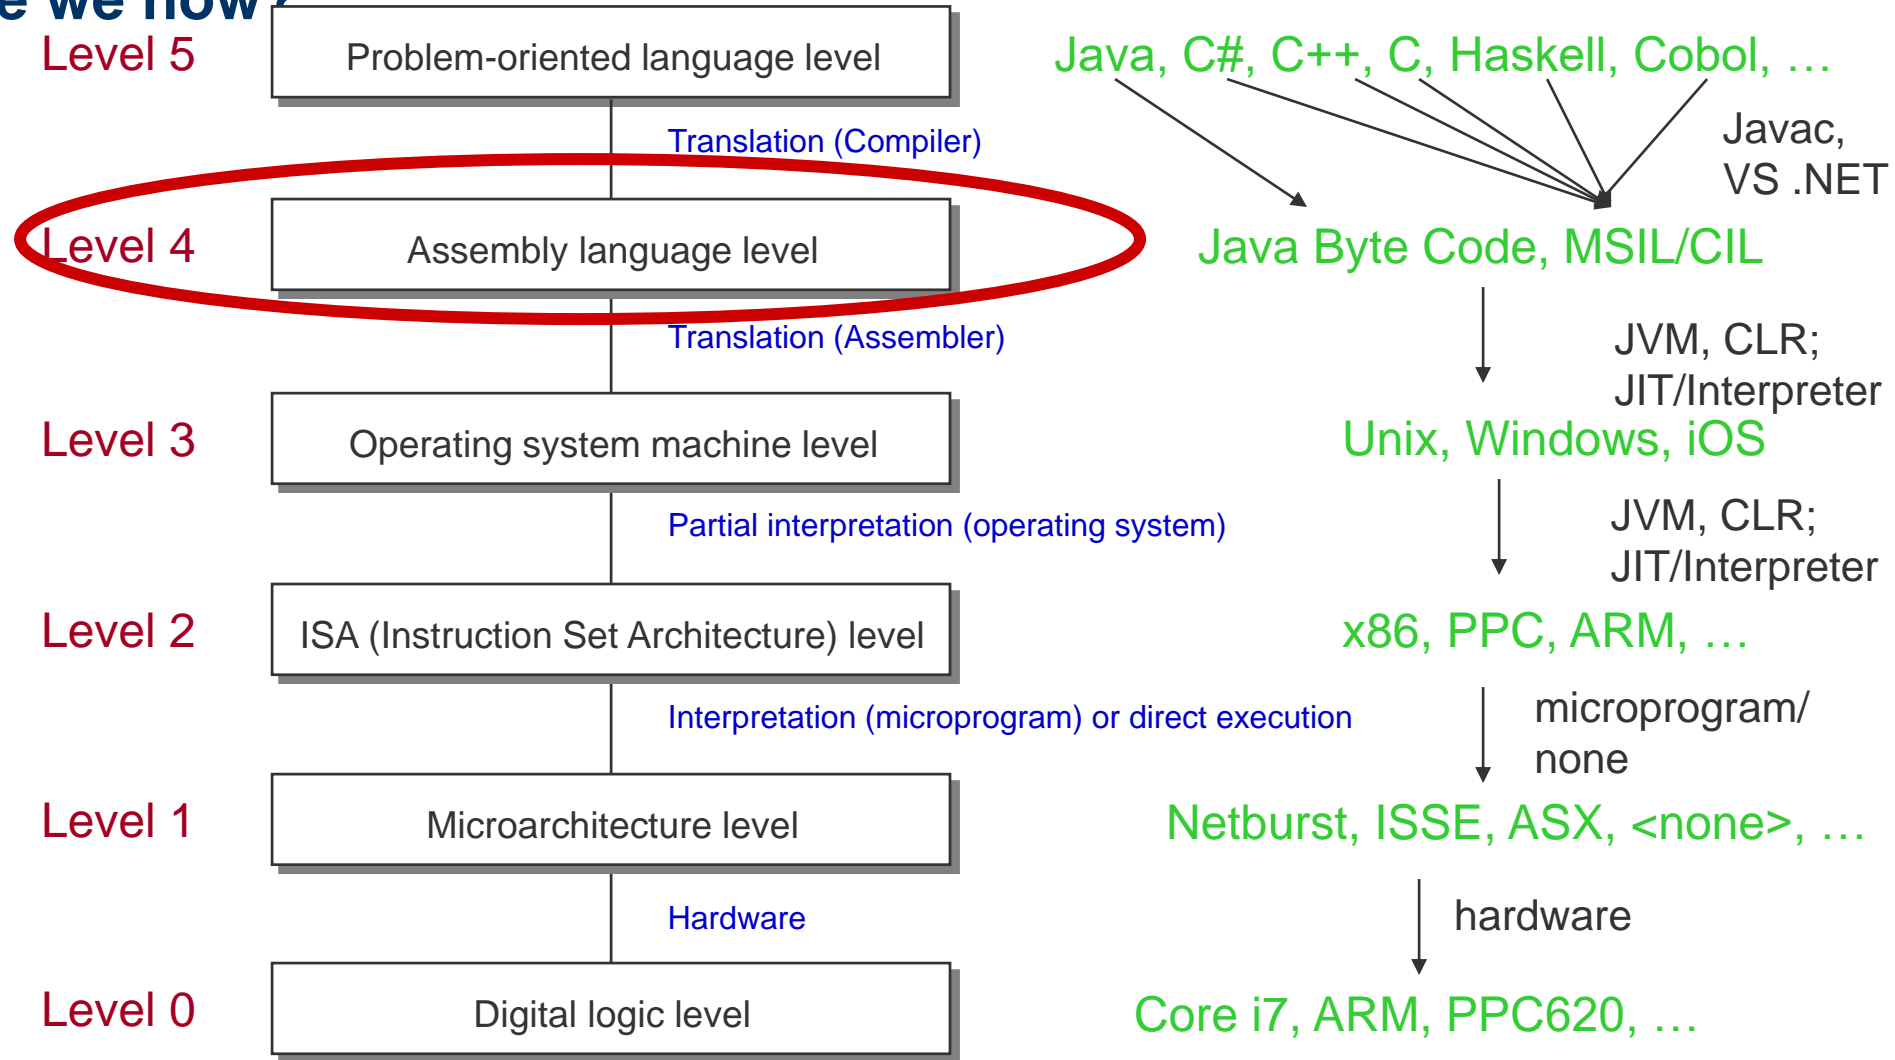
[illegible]

Level 5

Problem-oriented language level

Java, C#, C++, C, Haskell, Cobol, …

Translation (Compiler)

Javac, VS .NET

Level 4

Assembly language level

Java Byte Code, MSIL/CIL

Translation (Assembler)

JVM, CLR; JIT/Interpreter

Level 3

Operating system machine level

Unix, Windows, iOS

Partial interpretation (operating system)

JVM, CLR; JIT/Interpreter

Level 2

ISA (Instruction Set Architecture) level

x86, PPC, ARM, …

Interpretation (microprogram) or direct execution

microprogram/ none

Level 1

Microarchitecture level

Netburst, ISSE, ASX, <none>, …

Hardware

hardware

Level 0

Digital logic level

Core i7, ARM, PPC620, …